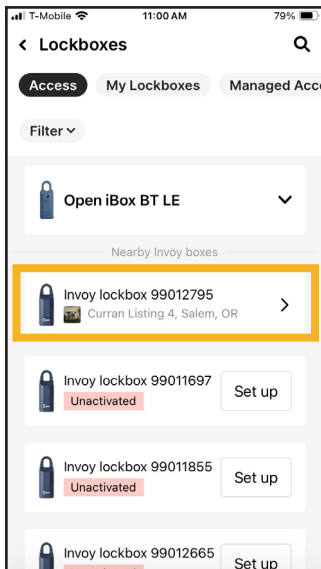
T-Mobile 11:00 AM 79%

< Lockboxes

Access My Lockboxes Managed Acc

Filter

Open iBox BT LE

Nearby Invoy boxes

Invoy lockbox 99012795
Curran Listing 4, Salem, OR

Invoy lockbox 99011697
Unactivated
Set up

Invoy lockbox 99011855
Unactivated
Set up

Invoy lockbox 99012665
Set up